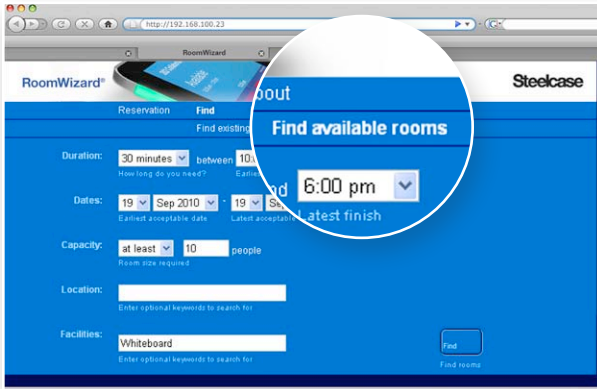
http://192.168.100.23

RoomWizard

RoomWizard®

Steelcase

Reservation Find

Find existing

Duration: 30 minutes between 10:

How long do you need? Earlie

Dates: 19 Sep 2010 - 19 Se

Earliest acceptable date Latest acceptabl

Capacity: at least 10 people

Room size required

Location:

Enter optional keywords to search for

Facilities: Whiteboard

Enter optional keywords to search for

Find

Find rooms

bout

Find available rooms

nd 6:00 pm

Latest finish